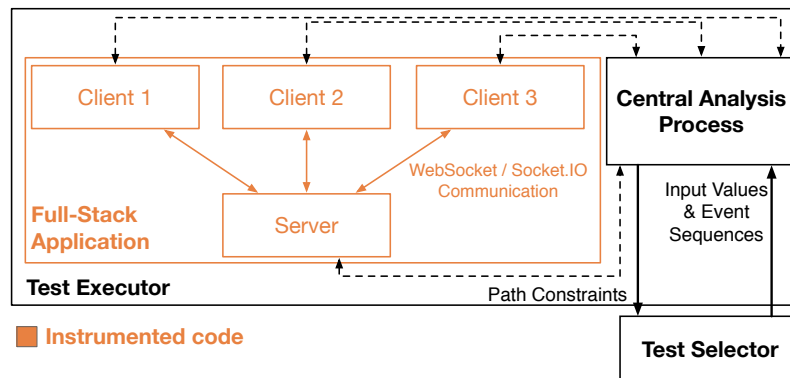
Client 1
Client 2
Client 3
Central Analysis Process
WebSocket / Socket.IO Communication
Full-Stack Application
Server
Input Values & Event Sequences
Test Executor
Path Constraints
Instrumented code
Test Selector